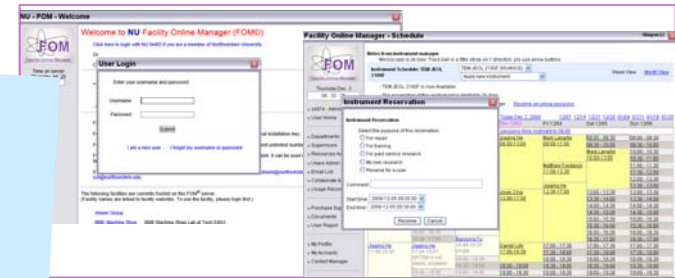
NU - FOM - Welcome

Welcome to NU Facility Online Manager (FOM)

Click here to login with NU NetID if you are a member of Northwestern University

FOM

User Login

Enter your username and password

Username

Password

Submit

I am a new user    I forgot my username or password

The following facilities are currently hosted on this FOM server:

Facility Online Manager - Schedule

Notes from instrument manager

Instrument Schedule: TEM JEOL 2100F

Week View    Month View

Thursday Dec. 3

Instrument Reservation

Instrument Reservation

Select the purpose of this reservation

For repair

For training

For paid service research

My own research

Reserve for a user

Comment

Start time 2009-12-03 09:00:00

End time 2009-12-03 09:30:00

Reserve    Cancel

User Home

Departments

Supervisors

Resources

User Admin

Email List

Collaborators

Usage Record

Purchase Board

Documents

User Reports

My Profile

My Accounts

Contact Manager

Today Dec 3, 2009

Thu 12/3    Fri 12/4    Sat 12/5    Sun 12/6

Jiaqing He

Mark Lanotte

Matthew Feinberg

Jiaqing He

Daniel Lim

Baoqiang Fu